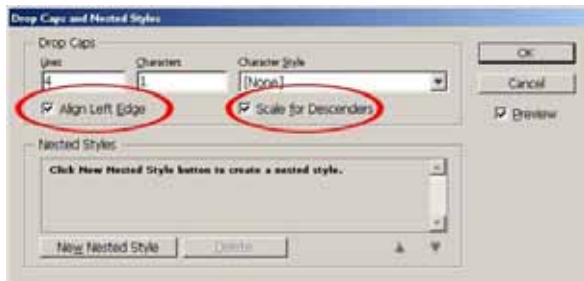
Drop Caps and Nested Styles

Drop Caps

Lines
4

Characters
1

Character Style
[None]

Align Left Edge

Scale for Descenders

OK

Cancel

Preview

Nested Styles

Click New Nested Style button to create a nested style.

New Nested Style

Delete